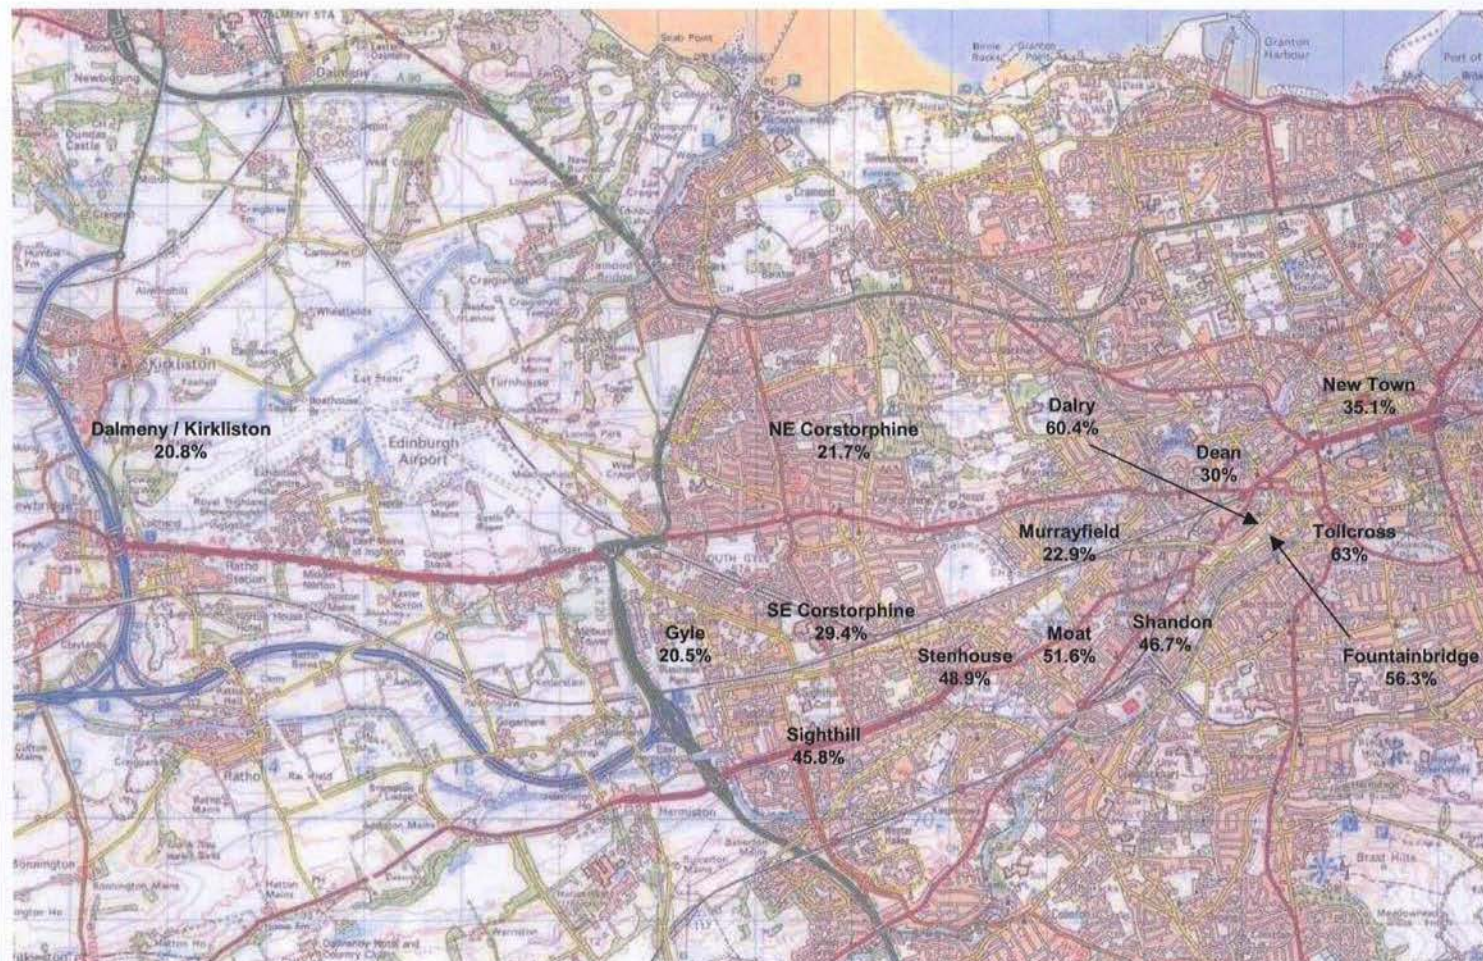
Dalmeny / Kirkliston
20.8%

NE Corstorphine
21.7%

Dalry
60.4%

New Town
35.1%

Dean
30%

Murrayfield
22.9%

Tollcross
63%

Gyle
20.5%

SE Corstorphine
29.4%

Moat
51.6%

Shandon
46.7%

Stenhouse
48.9%

Fountainbridge
56.3%

Sighthill
45.8%

Edinburgh Airport

Kirkliston

Ratho

Granton Harbour